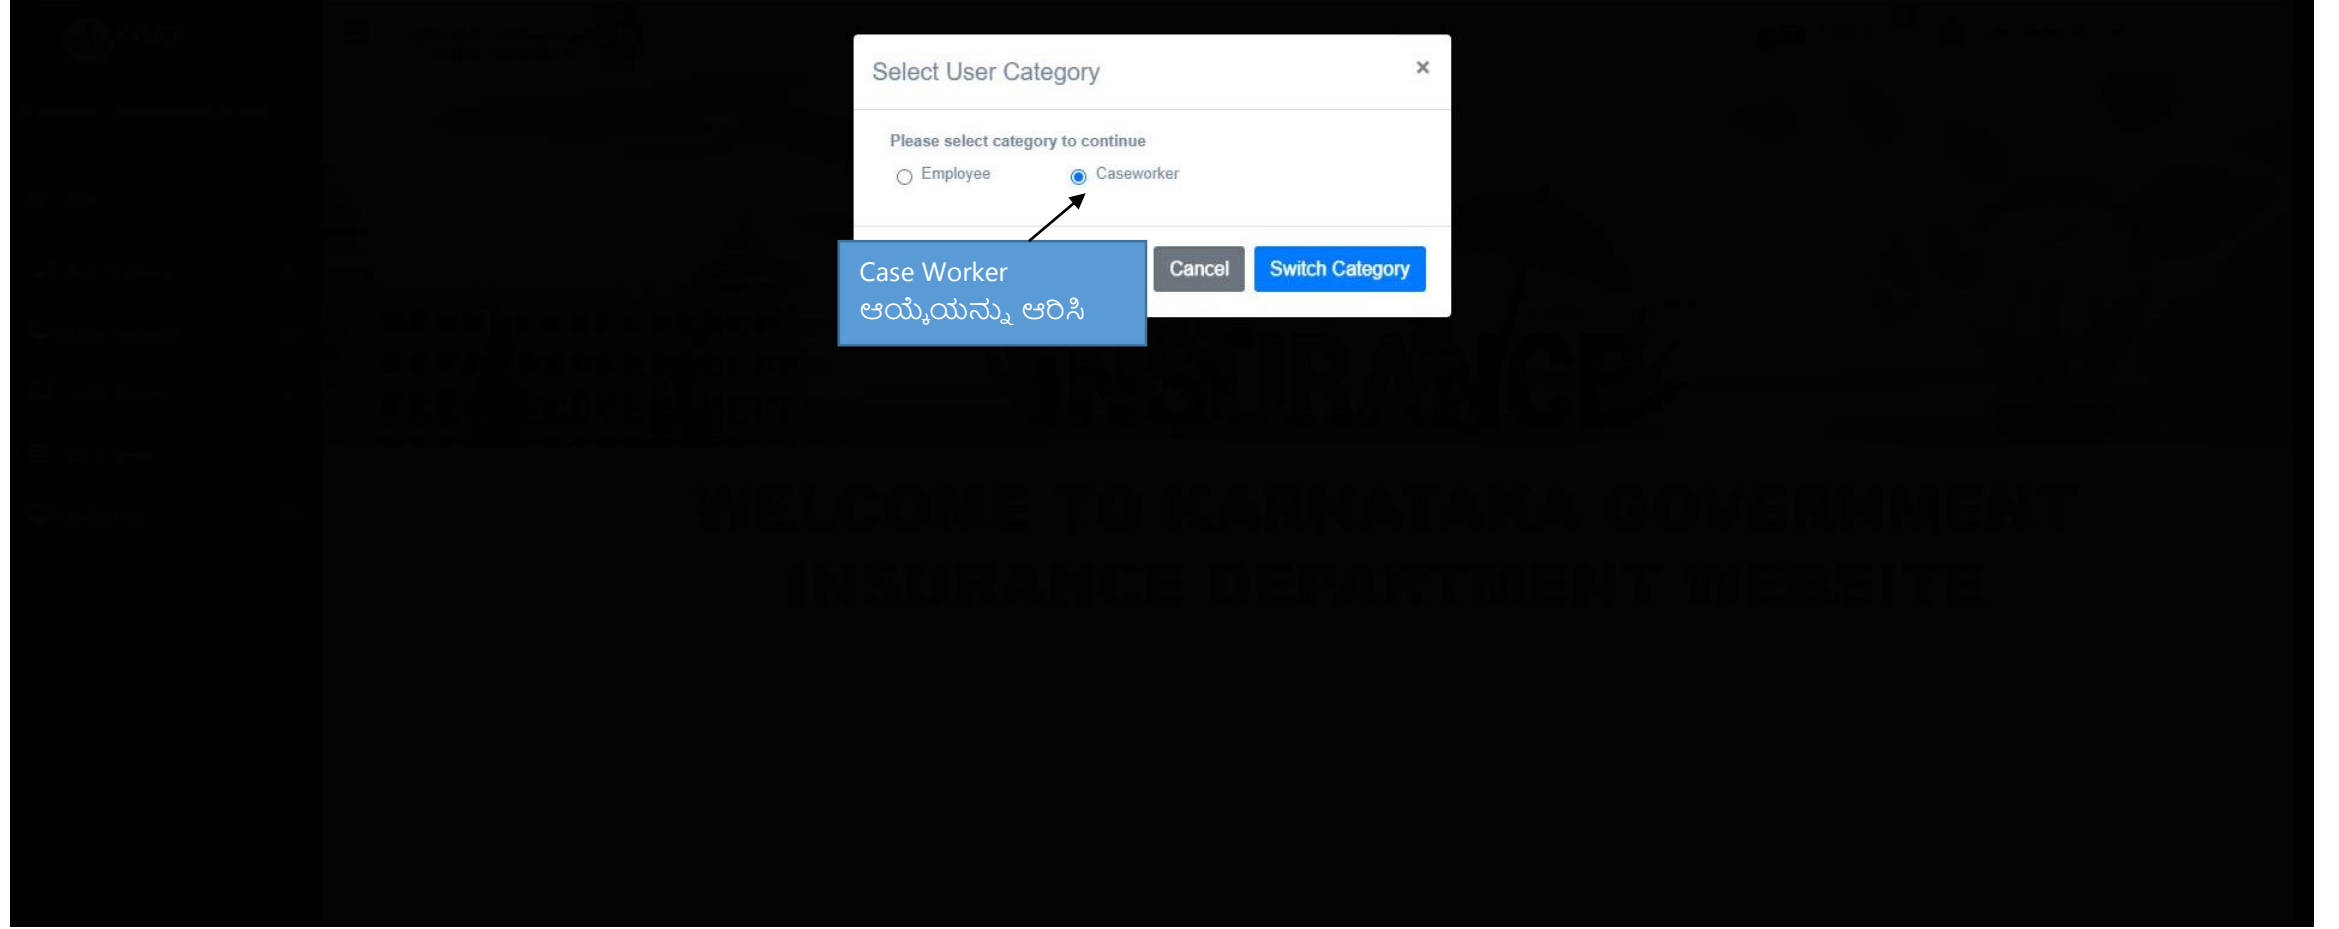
Select User Category ×

Please select category to continue

Employee

Caseworker

Case Worker
ಆಯ್ಕೆಯನ್ನು ಆರಿಸಿ

Cancel Switch Category

INSURANCE

WELCOME TO KARNATAKA GOVERNMENT INSURANCE DEPARTMENT WEBSITE